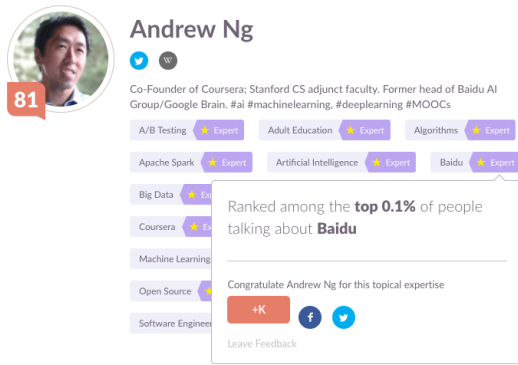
Andrew Ng

81

Co-Founder of Coursera; Stanford CS adjunct faculty. Former head of Baidu AI Group/Google Brain. #ai #machinelearning, #deeplearning #MOOCs

A/B Testing ★ Expert
Adult Education ★ Expert
Algorithms ★ Expert
Apache Spark ★ Expert
Artificial Intelligence ★ Expert
Baidu ★ Expert
Big Data ★ Ex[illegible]
Coursera ★ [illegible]
Machine Learning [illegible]
Open Source ★ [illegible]
Software Enginee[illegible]

Ranked among the **top 0.1%** of people talking about **Baidu**

Congratulate Andrew Ng for this topical expertise

+K

Leave Feedback